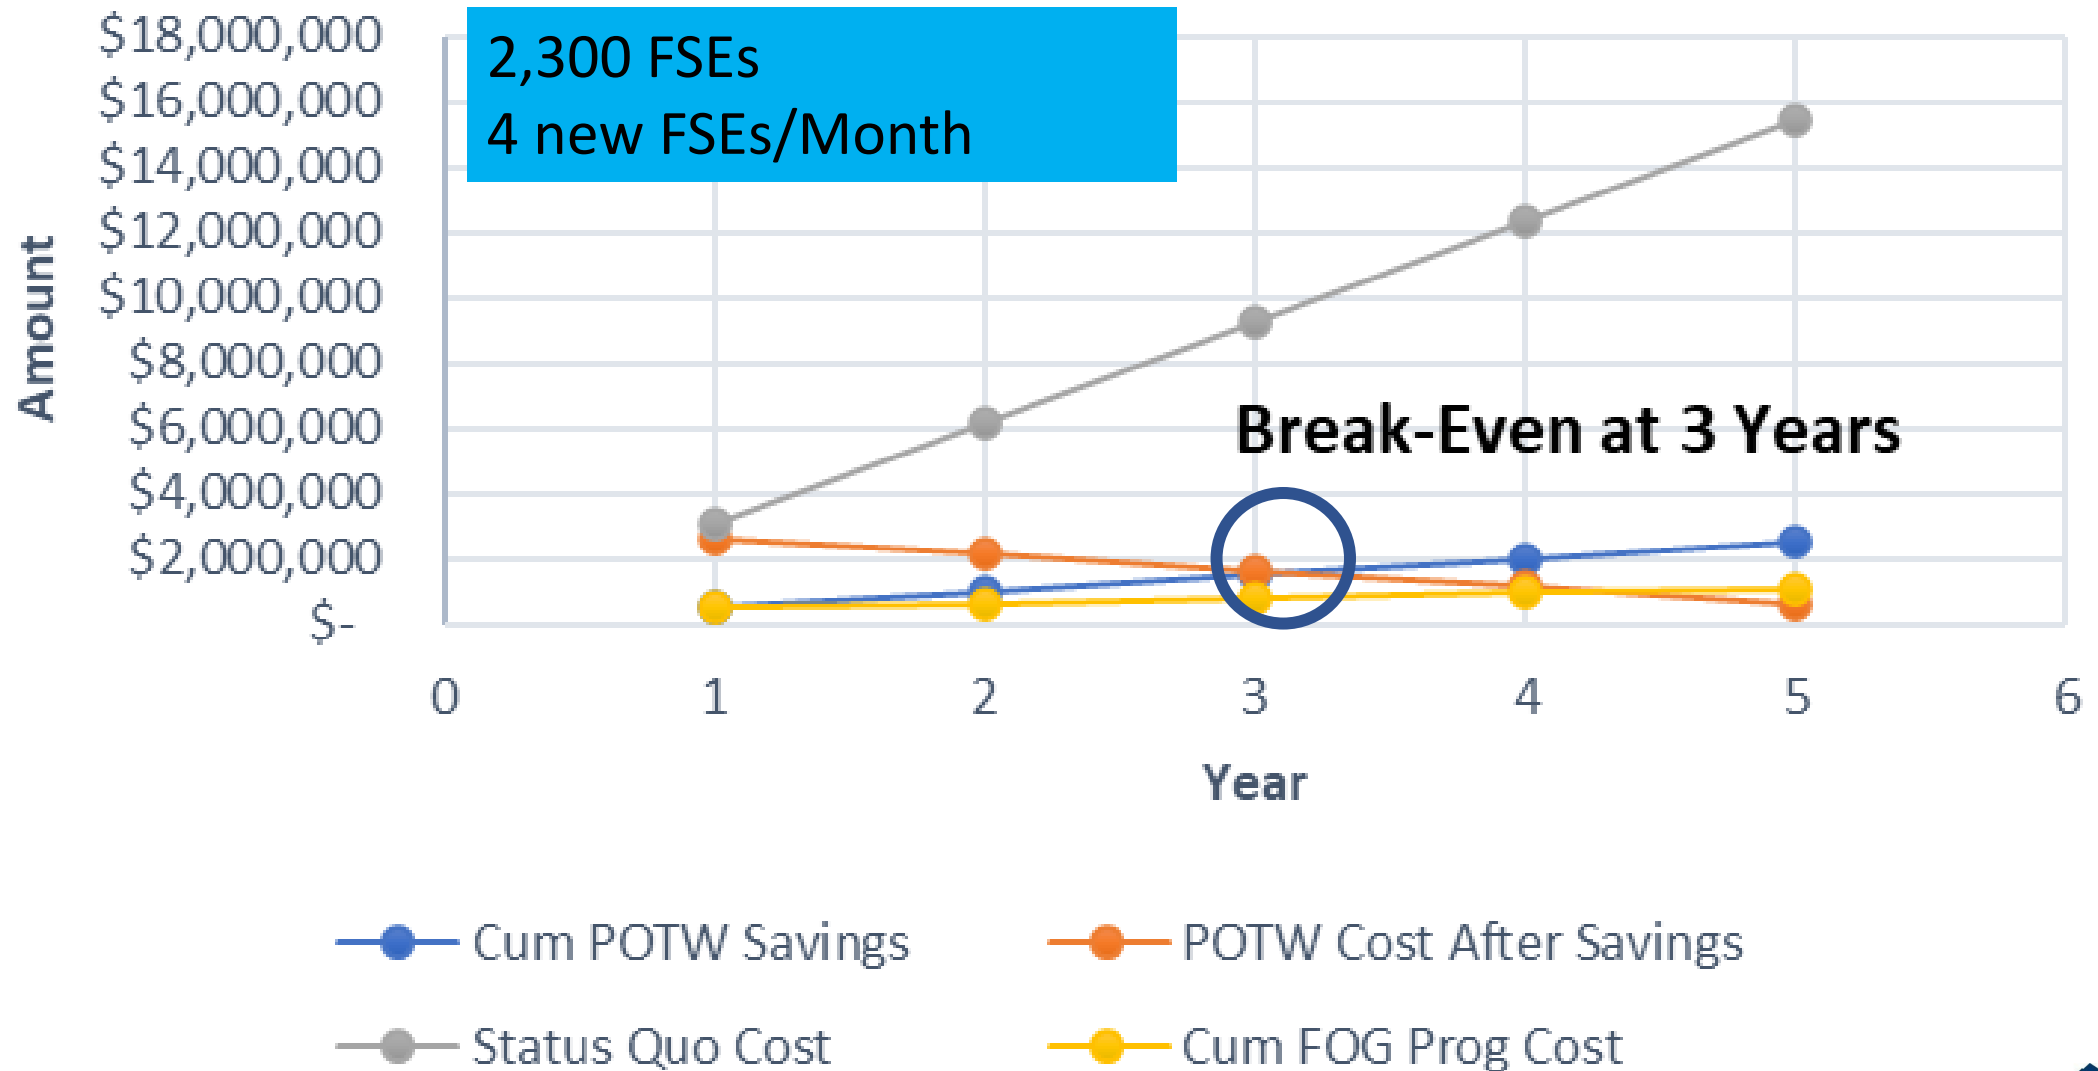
2,300 FSEs
4 new FSEs/Month

Amount

$18,000,000
$16,000,000
$14,000,000
$12,000,000
$10,000,000
$8,000,000
$6,000,000
$4,000,000
$2,000,000
$-

Break-Even at 3 Years

0 1 2 3 4 5 6

Year

Cum POTW Savings
POTW Cost After Savings
Status Quo Cost
Cum FOG Prog Cost